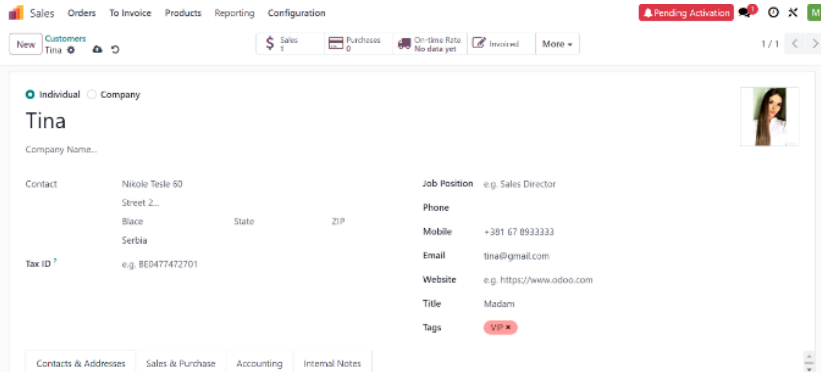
Sales Orders To Invoice Products Reporting Configuration

Pending Activation 1 M

New Customers
Tina

Sales 1 | Purchases 0 | On-time Rate No data yet | Invoiced | More

1 / 1

Individual Company

Tina

Company Name...

Contact Nikole Tesle 60
Street 2...
Blace State ZIP
Serbia

Tax ID ? e.g. BE0477472701

Job Position e.g. Sales Director
Phone
Mobile +381 67 8933333
Email tina@gmail.com
Website e.g. https://www.odoo.com
Title Madam
Tags VIP ×

Contacts & Addresses | Sales & Purchase | Accounting | Internal Notes